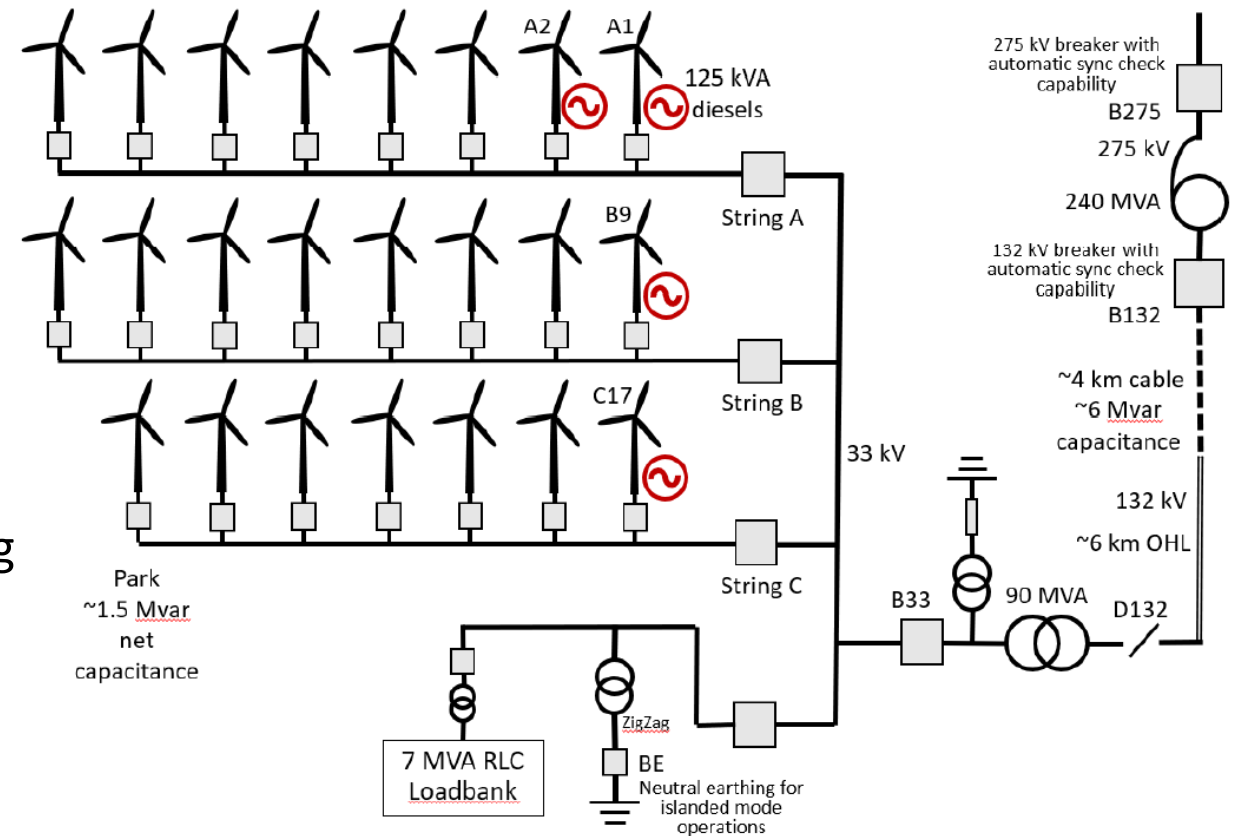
A2 A1
125 kVA diesels

275 kV breaker with automatic sync check capability
B275
275 kV
240 MVA
132 kV breaker with automatic sync check capability
B132

String A
B9
String B
C17
~4 km cable
~6 Mvar capacitance
33 kV
132 kV
~6 km OHL
g
Park
~1.5 Mvar net capacitance
String C
B33
90 MVA
D132
ZigZag
7 MVA RLC Loadbank
BE
Neutral earthing for islanded mode operations